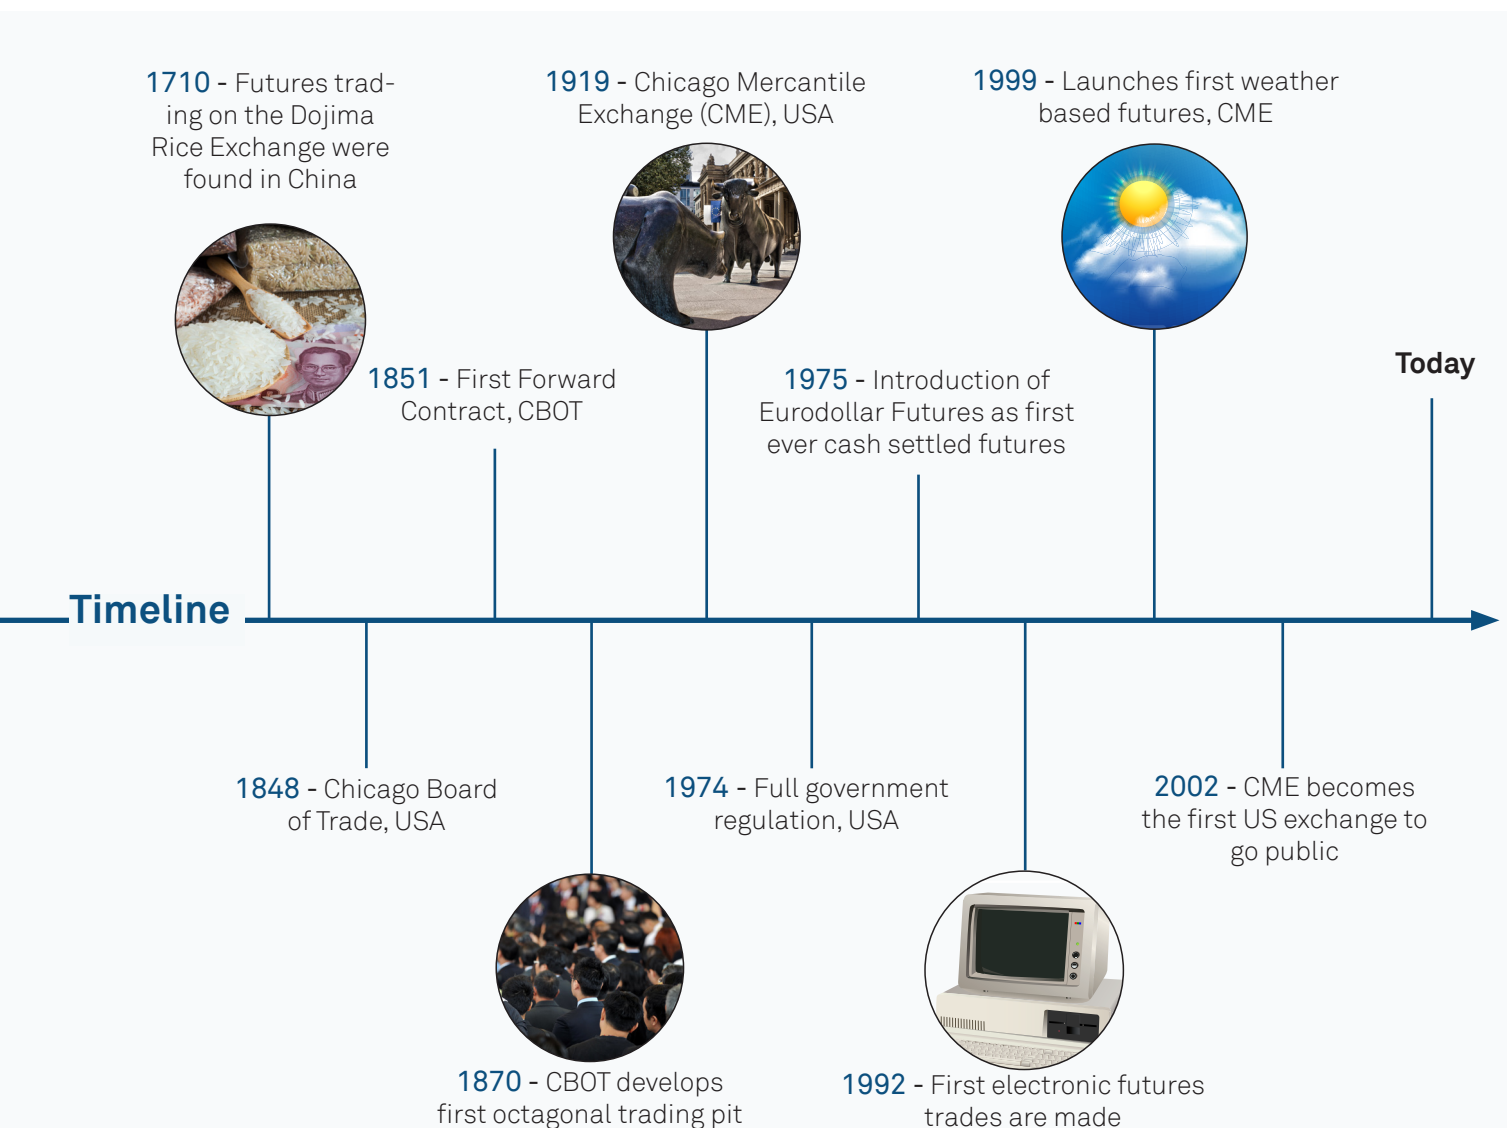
1710 - Futures trading on the Dojima Rice Exchange were found in China

1919 - Chicago Mercantile Exchange (CME), USA

1999 - Launches first weather based futures, CME

1851 - First Forward Contract, CBOT

1975 - Introduction of Eurodollar Futures as first ever cash settled futures

Today

Timeline

1848 - Chicago Board of Trade, USA

1974 - Full government regulation, USA

2002 - CME becomes the first US exchange to go public

1870 - CBOT develops first octagonal trading pit

1992 - First electronic futures trades are made